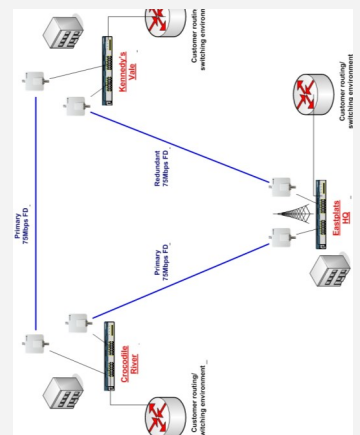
Customer routin
switching environ

Kennedy's
Vale

Primary
75Mbps FD

Redundant
75Mbps FD

Customer routing/
switching environment

Primary
75Mbps FD

Eastplats
HQ

Crocodile
River

Customer routing/
switching environment